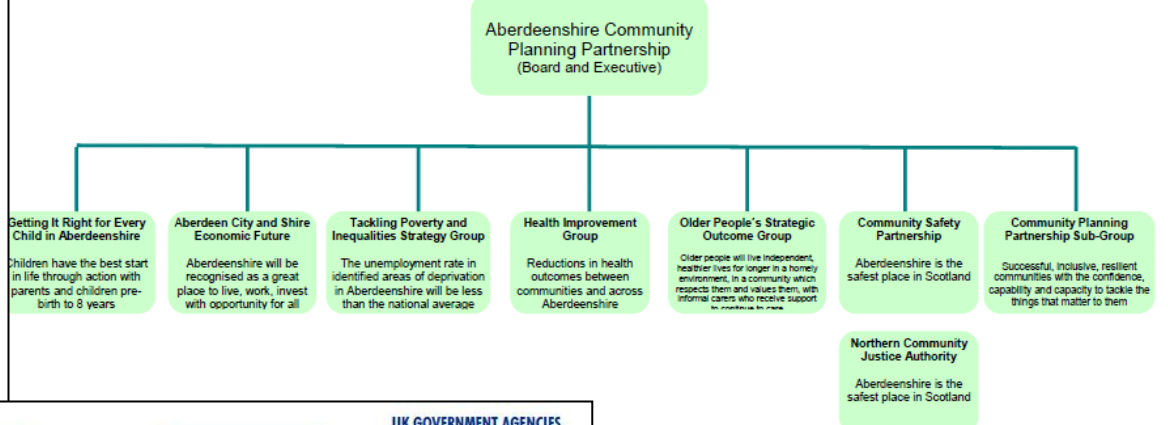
Aberdeenshire Community Planning Partnership
(Board and Executive)

Getting It Right for Every Child in Aberdeenshire

Children have the best start in life through action with parents and children pre-birth to 8 years

Aberdeen City and Shire Economic Future

Aberdeenshire will be recognised as a great place to live, work, invest with opportunity for all

Tackling Poverty and Inequalities Strategy Group

The unemployment rate in identified areas of deprivation in Aberdeenshire will be less than the national average

Health Improvement Group

Reductions in health outcomes between communities and across Aberdeenshire

Older People's Strategic Outcome Group

Older people will live independent, healthier lives for longer in a homely environment, in a community which respects them and values them, with informal carers who receive support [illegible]

Community Safety Partnership

Aberdeenshire is the safest place in Scotland

Community Planning Partnership Sub-Group

Successful, inclusive, resilient communities with the confidence, capability and capacity to tackle the things that matter to them

Northern Community Justice Authority

Aberdeenshire is the safest place in Scotland

UK GOVERNMENT AGENCIES